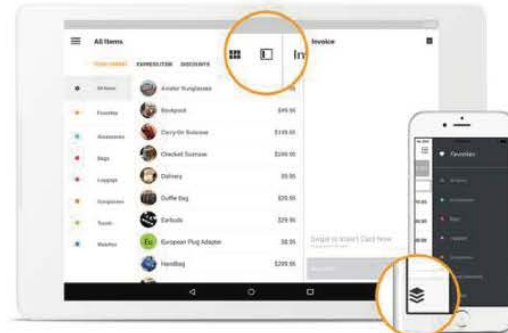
All Items

ITEM NAME EXPRESS ITEM DISCOUNTS

All Items
Favorites
Accessories
Bags
Luggage
Sunglasses
Travels
Watches

Aviator Sunglasses
Backpack $49.95
Carry-On Suitcase $149.95
Checked Suitcase $199.95
Delivery $5.95
Duffle Bag $29.95
Earbuds $29.95
Eu European Plug Adapter $8.95
Handbag $299.95

In

Invoice

Swipe to Insert Card Now

Favorites